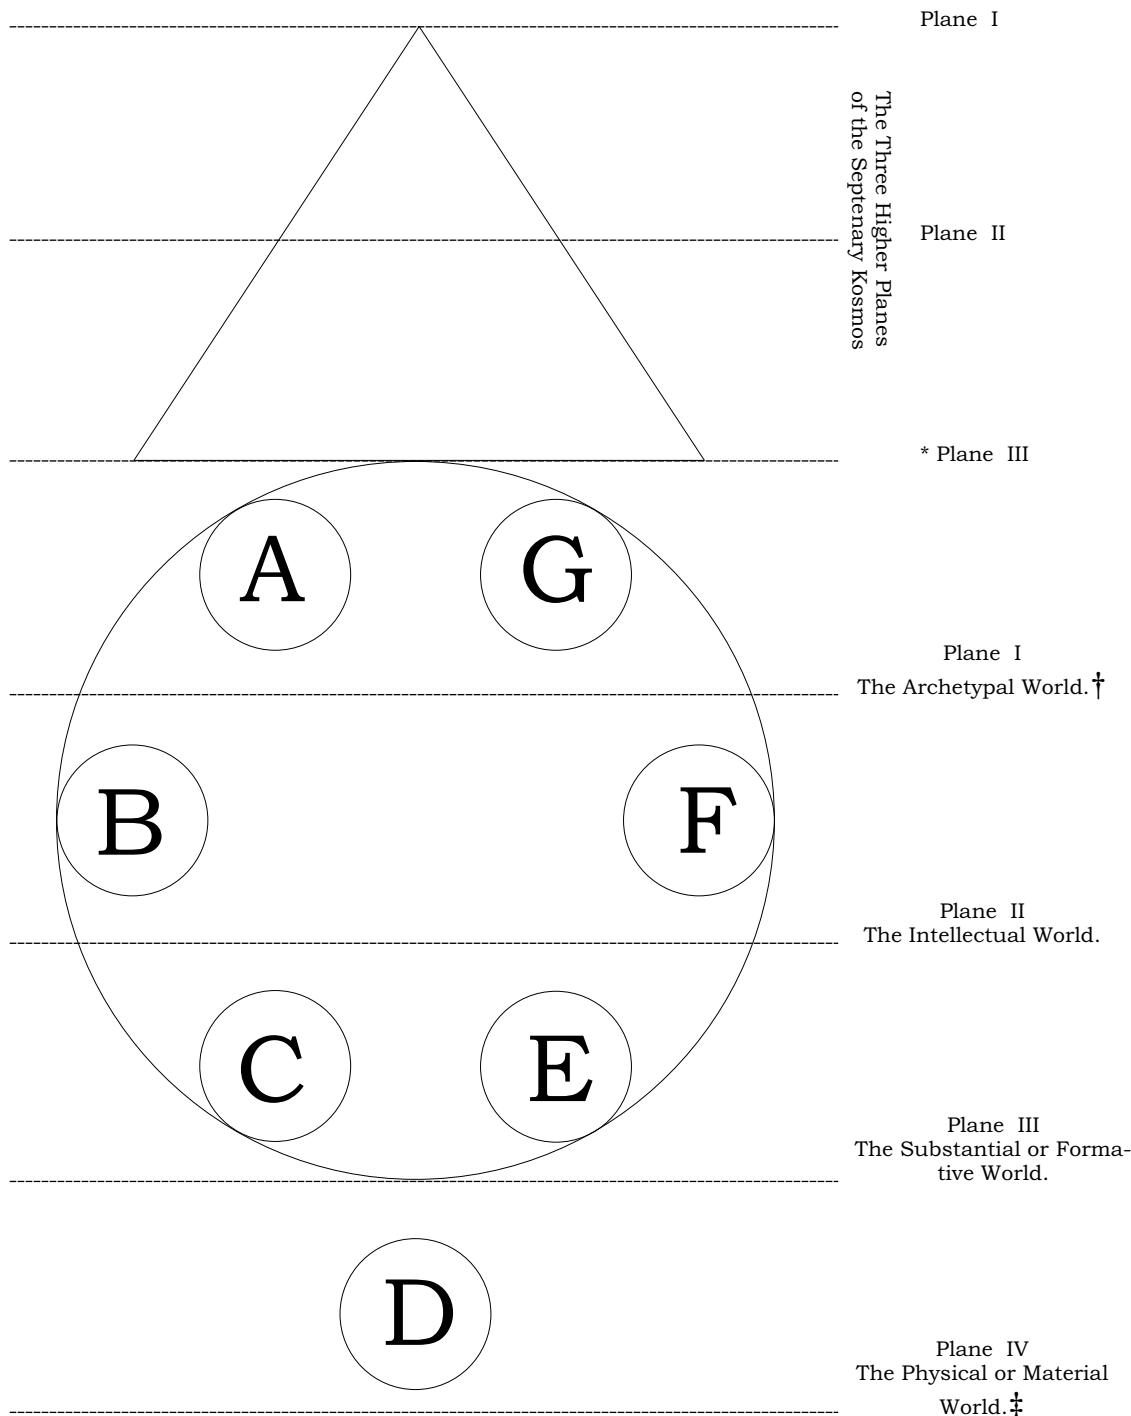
Plane I

The Three Higher Planes of the Septenary Kosmos

Plane II

* Plane III

A

G

Plane I
The Archetypal World.†

B

F

Plane II
The Intellectual World.

C

E

Plane III
The Substantial or Formative World.

D

Plane IV
The Physical or Material World.‡